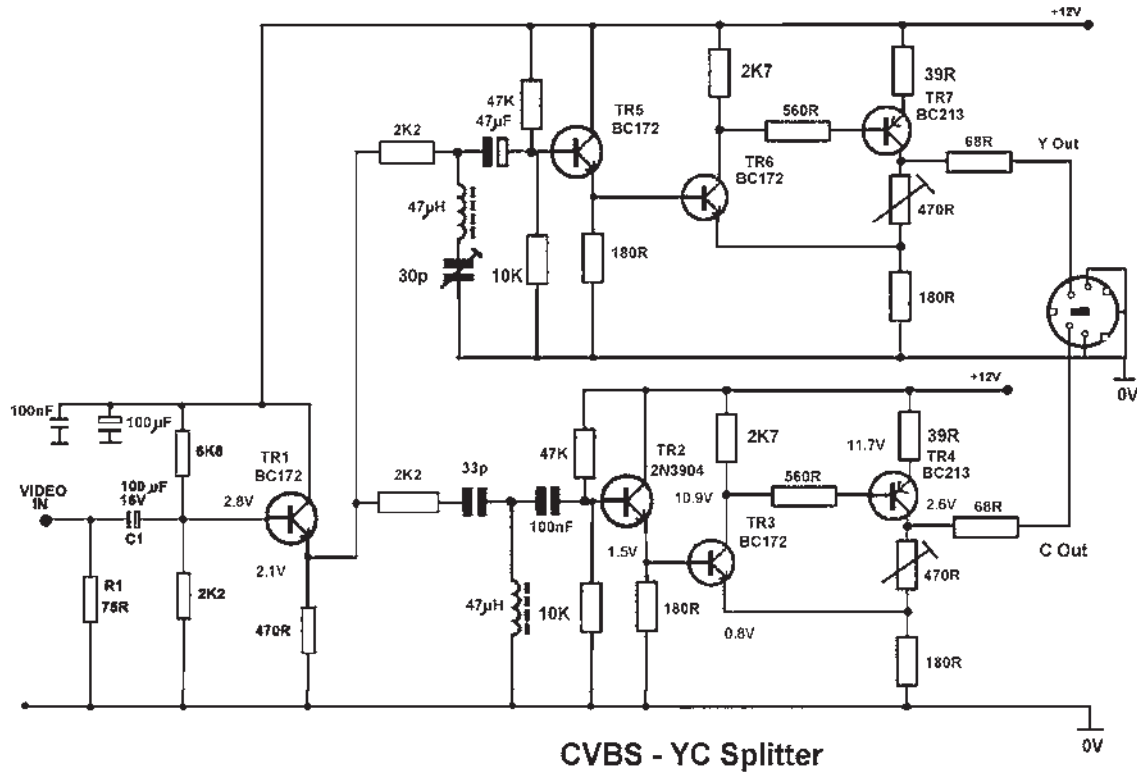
+12V

2K2
47K
47µF
TR5
BC172
2K7
39R
560R
TR7
BC213
TR6
BC172
68R
Y Out
47µH
470R
30p
10K
180R
180R
0V
+12V
100nF
100µF
6K8
TR1
BC172
2K7
39R
11.7V
TR4
BC213
47K
TR2
2N3904
2K2
33p
560R
VIDEO
IN
100 µF
16V
C1
2.8V
10.9V
100nF
2.6V
68R
TR3
BC172
C Out
2.1V
1.5V
R1
75R
2K2
47µH
10K
180R
470R
470R
0.8V
180R
0V
CVBS - YC Splitter